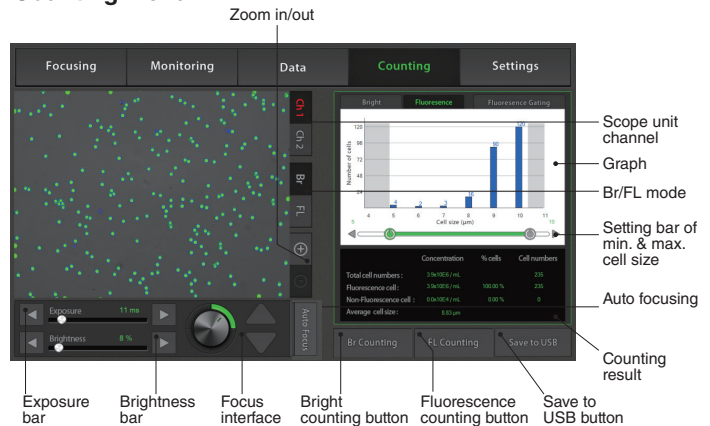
Counting menu

Zoom in/out

Focusing | Monitoring | Data | Counting | Settings

Ch 1
Ch 2
Br
FL

Bright | Fluorescence | Fluorescence Gating

120
96
72
48
24
Number of cells

4 | 5 | 6 | 7 | 8 | 9 | 10 | 11
Cell size (μm)

4 2 3 16 90 120

6 10

| | Concentration | % cells | Cell numbers |
|---|---|---|---|
| Total cell numbers : | 3.9x10E6 / mL | | 236 |
| Fluorescence cell : | 3.9x10E6 / mL | 100.00 % | 236 |
| Non-Fluorescence cell : | 0.0x10E6 / mL | 0.00 % | 0 |
| Average cell size : | 8.83 μm | | |

Exposure 11 ms
Brightness 8 %

Auto Focus

Br Counting | FL Counting | Save to USB

Scope unit channel

Graph

Br/FL mode

Setting bar of min. & max. cell size

Auto focusing

Counting result

Exposure bar

Brightness bar

Focus interface

Bright counting button

Fluorescence counting button

Save to USB button